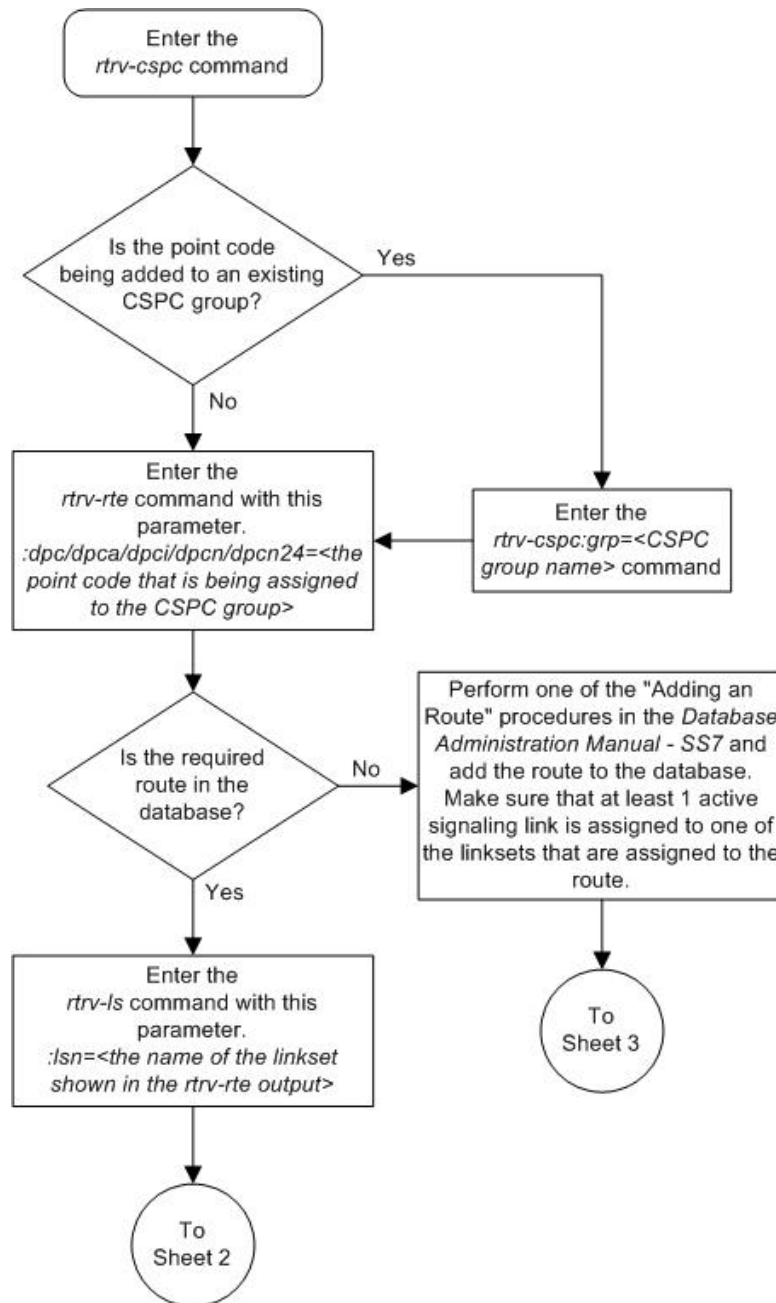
Enter the rtrv-cspc command

Is the point code being added to an existing CSPC group?

Yes

No

Enter the rtrv-cspc:grp=<CSPC group name> command

Enter the rtrv-rte command with this parameter. :dpc/dpca/dpci/dpcn/dpcn24=<the point code that is being assigned to the CSPC group>

Is the required route in the database?

No

Perform one of the "Adding an Route" procedures in the Database Administration Manual - SS7 and add the route to the database. Make sure that at least 1 active signaling link is assigned to one of the linksets that are assigned to the route.

To Sheet 3

Yes

Enter the rtrv-ls command with this parameter. :lsn=<the name of the linkset shown in the rtrv-rte output>

To Sheet 2